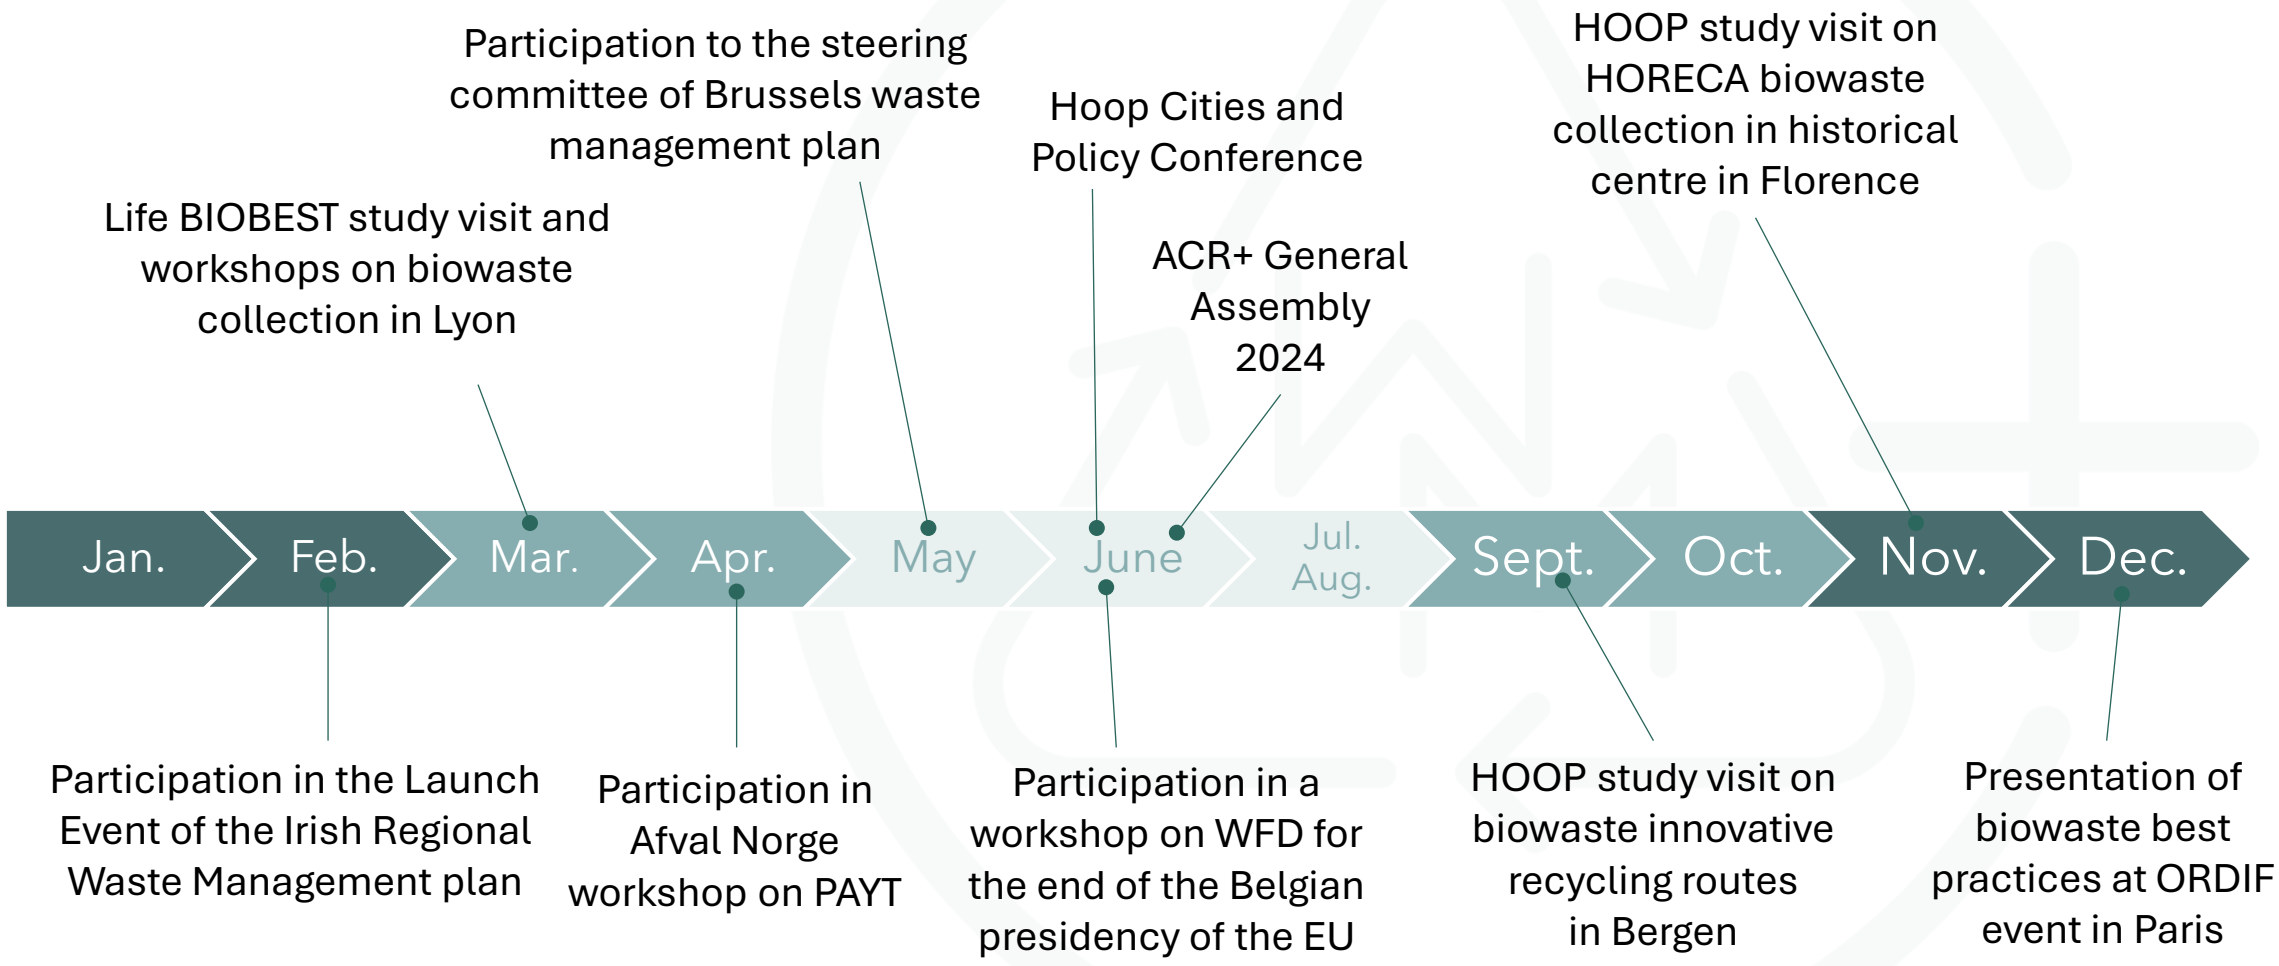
Participation to the steering committee of Brussels waste management plan

Hoop Cities and Policy Conference

HOOP study visit on HORECA biowaste collection in historical centre in Florence

Life BIOBEST study visit and workshops on biowaste collection in Lyon

ACR+ General Assembly 2024

Jan. Feb. Mar. Apr. May June Jul. Aug. Sept. Oct. Nov. Dec.

Participation in the Launch Event of the Irish Regional Waste Management plan

Participation in Afval Norge workshop on PAYT

Participation in a workshop on WFD for the end of the Belgian presidency of the EU

HOOP study visit on biowaste innovative recycling routes in Bergen

Presentation of biowaste best practices at ORDIF event in Paris